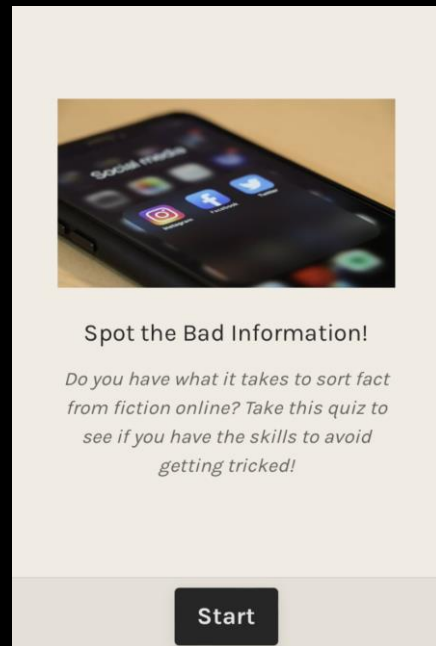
Social media

Instagram Facebook Twitter

Spot the Bad Information!

Do you have what it takes to sort fact from fiction online? Take this quiz to see if you have the skills to avoid getting tricked!

Start